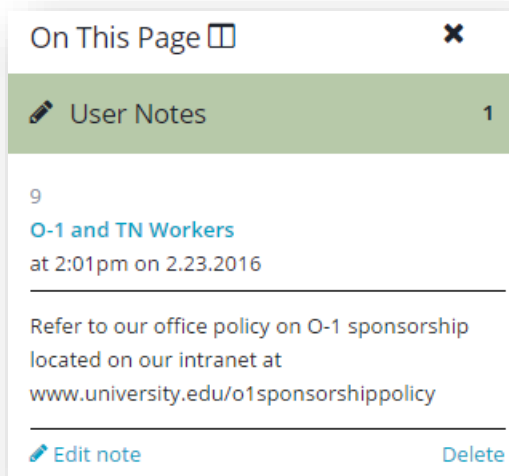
On This Page

User Notes 1

9
O-1 and TN Workers
at 2:01pm on 2.23.2016

Refer to our office policy on O-1 sponsorship located on our intranet at www.university.edu/o1sponsorshippolicy

Edit note Delete